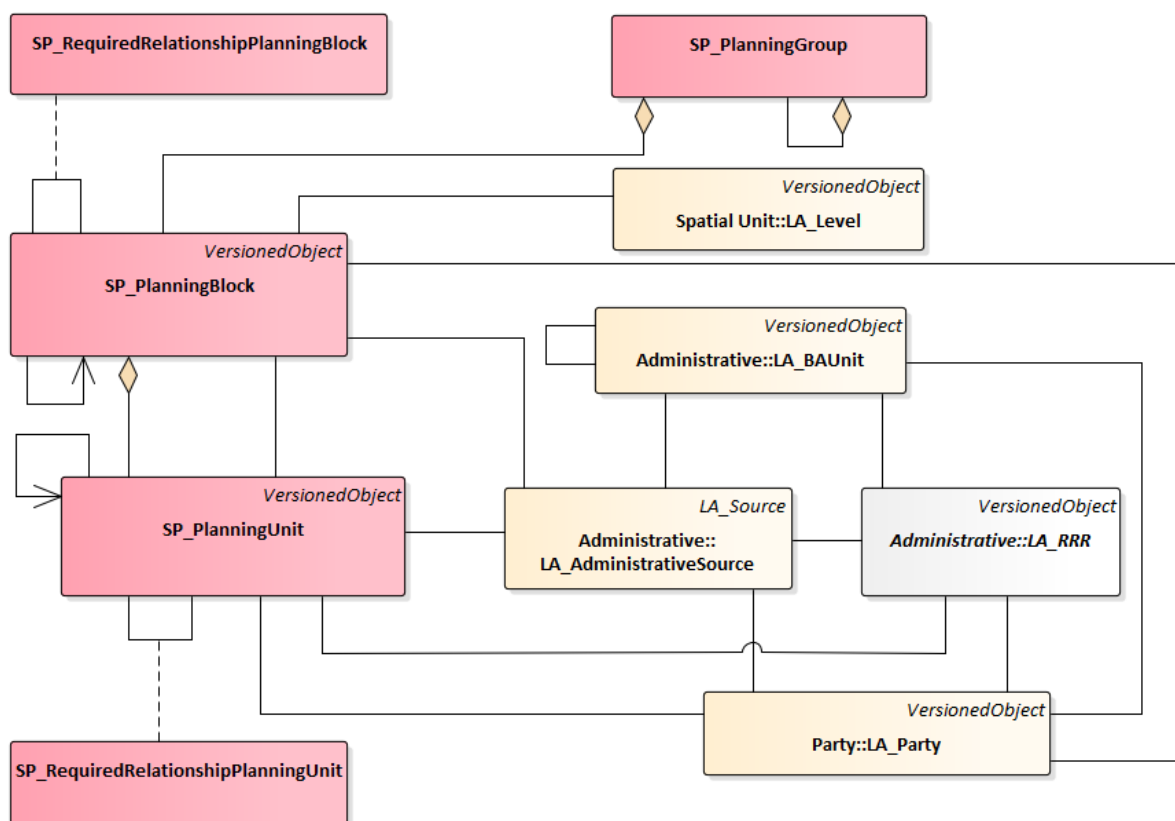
SP_RequiredRelationshipPlanningBlock

SP_PlanningGroup

VersionedObject
Spatial Unit::LA_Level

VersionedObject
SP_PlanningBlock

VersionedObject
Administrative::LA_BAUnit

VersionedObject
SP_PlanningUnit

LA_Source
Administrative::LA_AdministrativeSource

VersionedObject
Administrative::LA_RRR

VersionedObject
Party::LA_Party

SP_RequiredRelationshipPlanningUnit